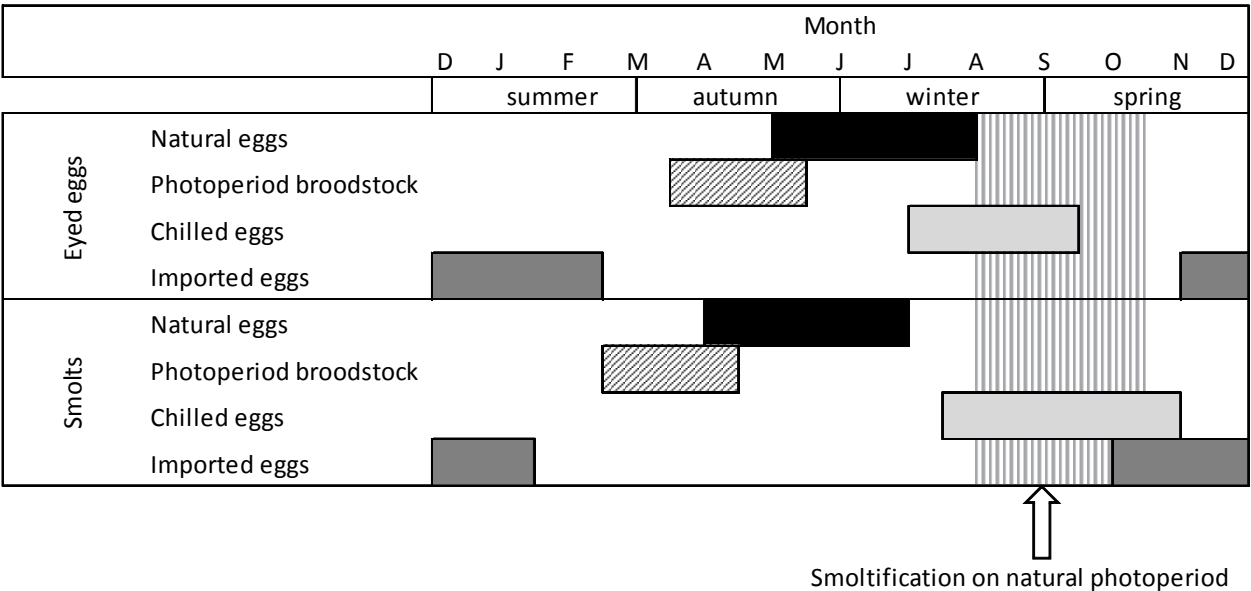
| | | Month |
|---|---|---|
| | | D J F M A M J J A S O N D |
| | | summer autumn winter spring |
| Eyed eggs | Natural eggs | |
| | Photoperiod broodstock | |
| | Chilled eggs | |
| | Imported eggs | |
| Smolts | Natural eggs | |
| | Photoperiod broodstock | |
| | Chilled eggs | |
| | Imported eggs | |

Smoltification on natural photoperiod